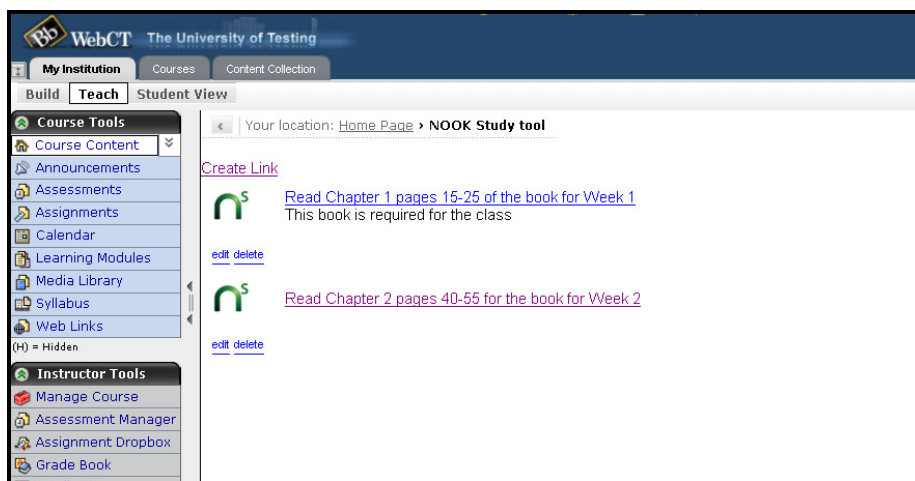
WebCT The University of Testing

My Institution Courses Content Collection

Build Teach Student View

Course Tools
Course Content
Announcements
Assessments
Assignments
Calendar
Learning Modules
Media Library
Syllabus
Web Links
(H) = Hidden

Instructor Tools
Manage Course
Assessment Manager
Assignment Dropbox
Grade Book

Your location: Home Page › NOOK Study tool

Create Link

Read Chapter 1 pages 15-25 of the book for Week 1
This book is required for the class

edit delete

Read Chapter 2 pages 40-55 for the book for Week 2

edit delete